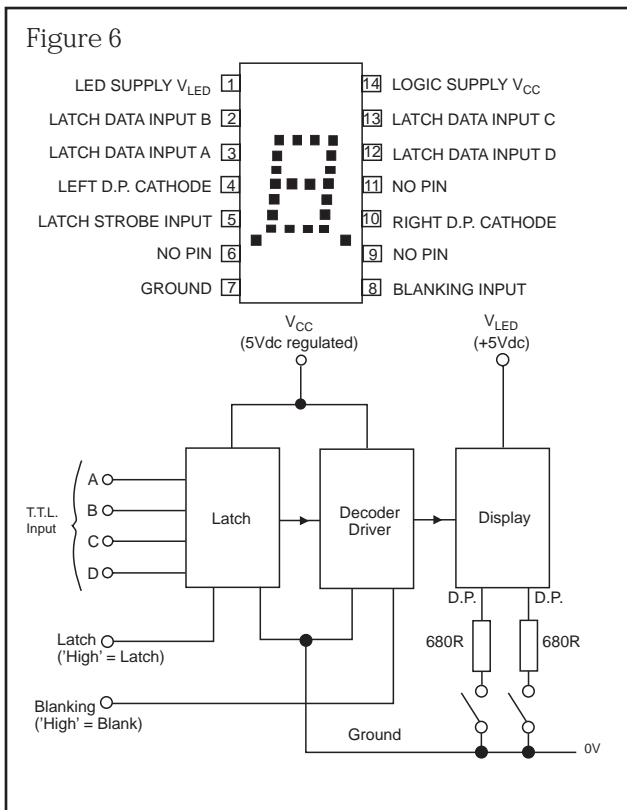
Figure 6

LED SUPPLY $V_{LED}$ 1
LATCH DATA INPUT B 2
LATCH DATA INPUT A 3
LEFT D.P. CATHODE 4
LATCH STROBE INPUT 5
NO PIN 6
GROUND 7

14 LOGIC SUPPLY $V_{CC}$
13 LATCH DATA INPUT C
12 LATCH DATA INPUT D
11 NO PIN
10 RIGHT D.P. CATHODE
9 NO PIN
8 BLANKING INPUT

$V_{CC}$
(5Vdc regulated)

$V_{LED}$
(+5Vdc)

T.T.L. Input
A
B
C
D

Latch

Decoder Driver

Display

D.P.
D.P.

680R
680R

Latch
('High' = Latch)

Blanking
('High' = Blank)

Ground

0V